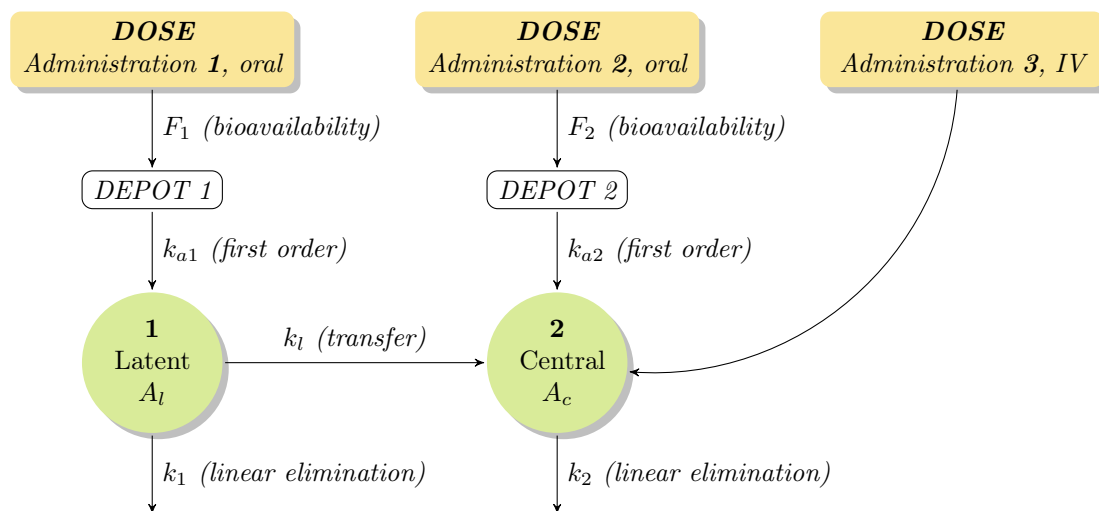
DOSE
Administration 1, oral

DOSE
Administration 2, oral

DOSE
Administration 3, IV

$F_1$ (bioavailability)

$F_2$ (bioavailability)

DEPOT 1

DEPOT 2

$k_{a1}$ (first order)

$k_{a2}$ (first order)

1
Latent
$A_l$

$k_l$ (transfer)

2
Central
$A_c$

$k_1$ (linear elimination)

$k_2$ (linear elimination)